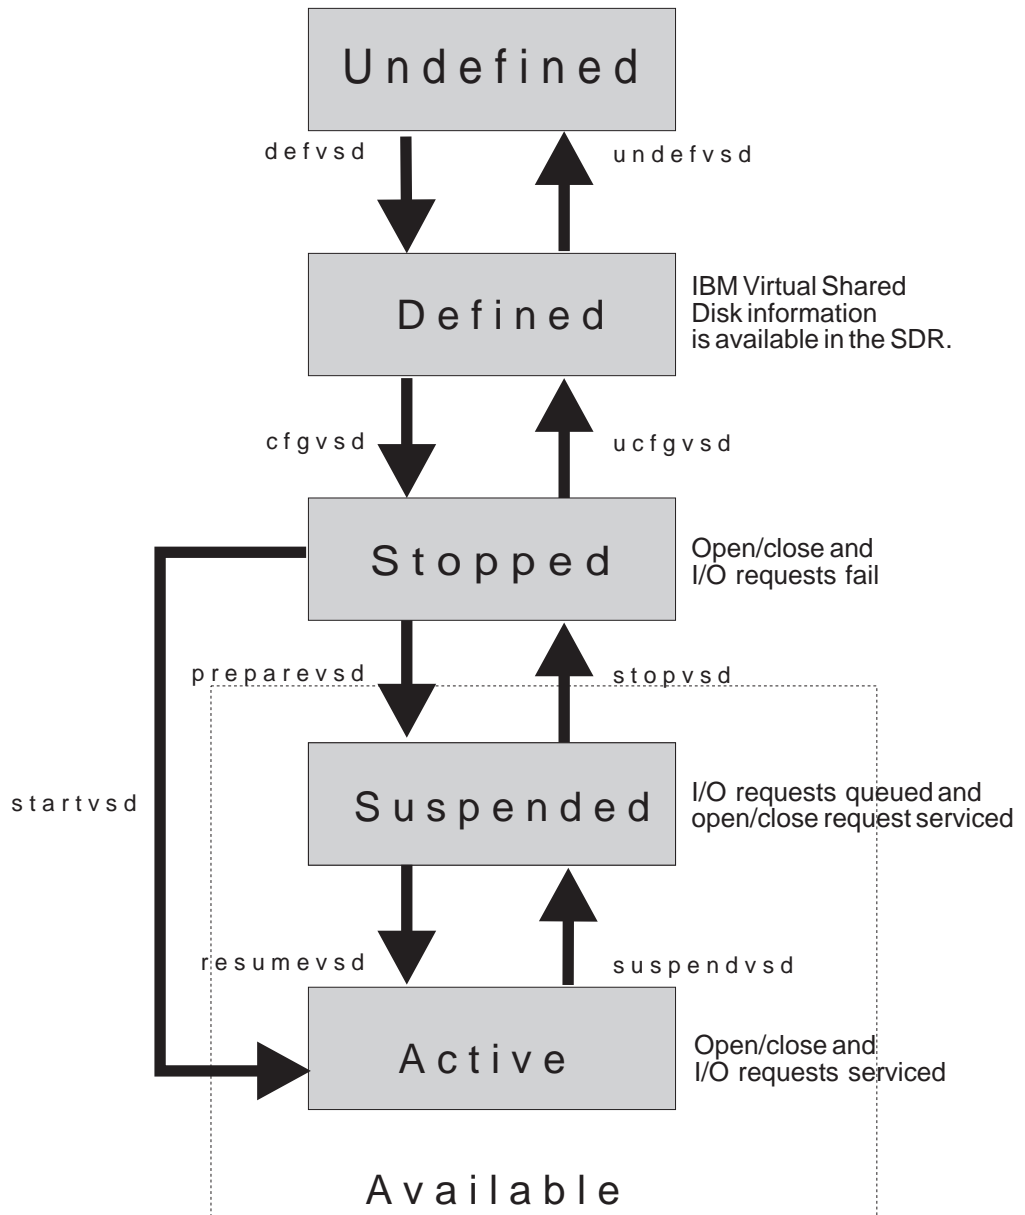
Undefined

defvsd

undefvsd

Defined

IBM Virtual Shared Disk information is available in the SDR.

cfgvsd

ucfgvsd

Stopped

Open/close and I/O requests fail

preparevsd

stopvsd

startvsd

Suspended

I/O requests queued and open/close request serviced

resumevsd

suspendvsd

Active

Open/close and I/O requests serviced

Available